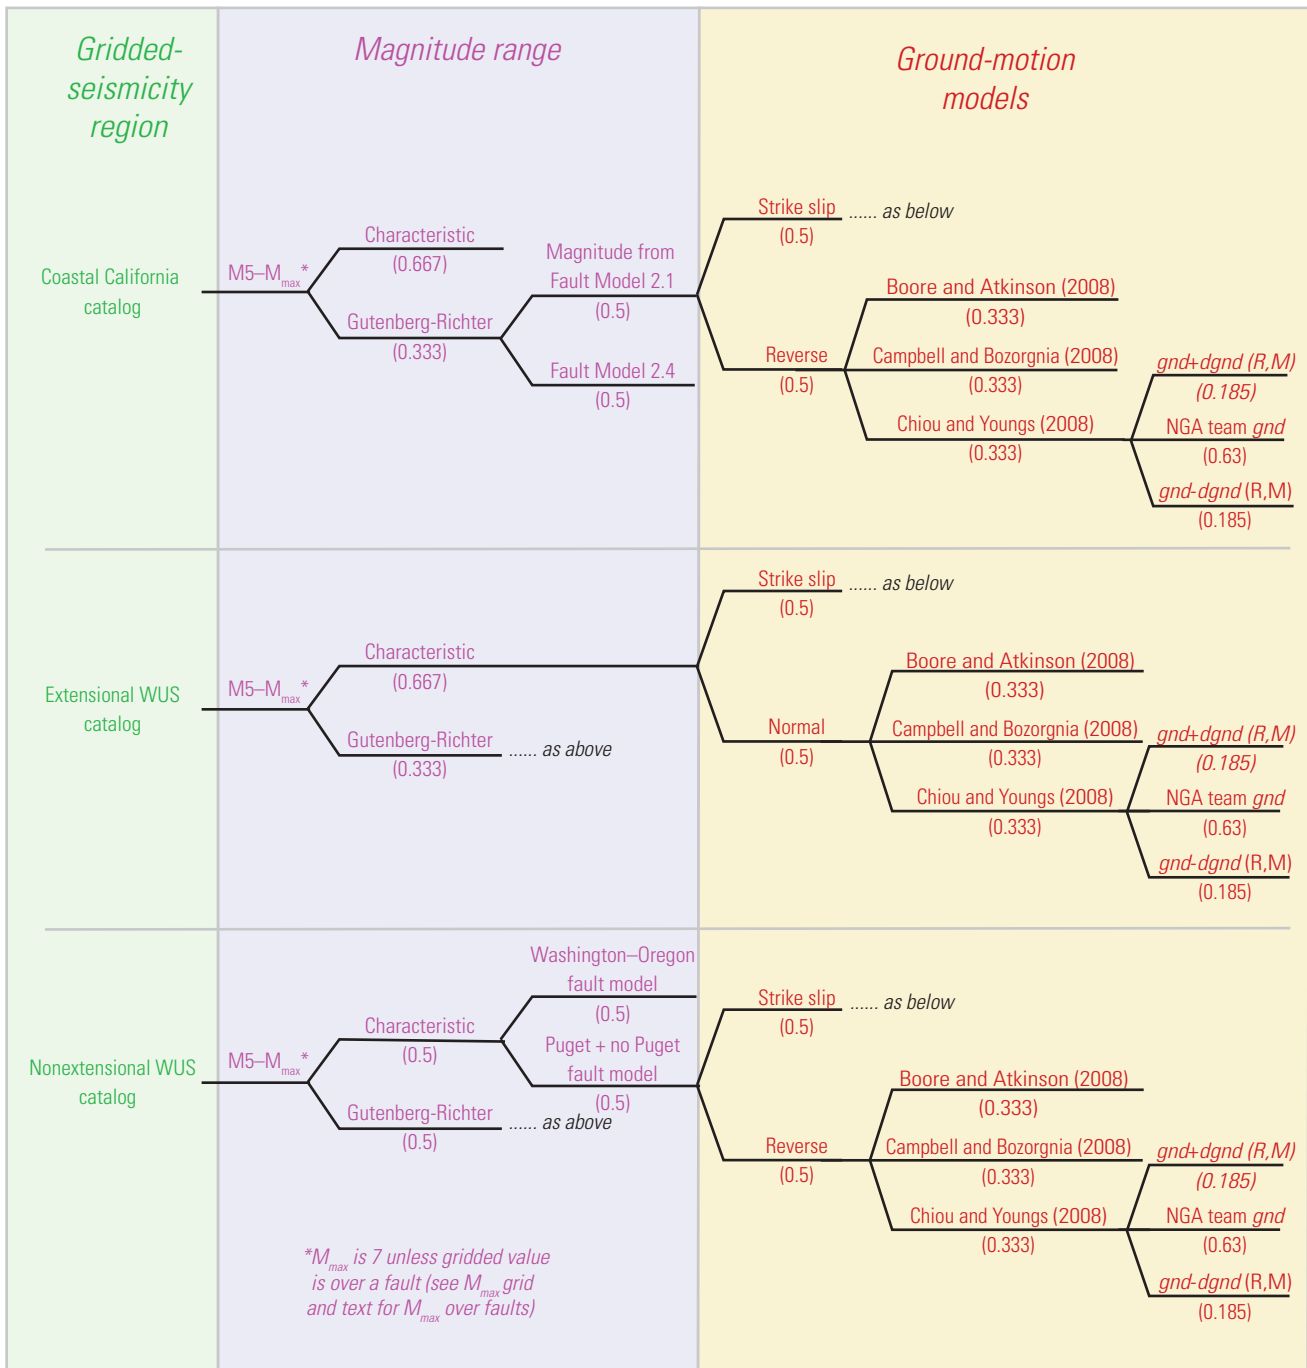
Gridded-seismicity region

Magnitude range

Ground-motion models

Coastal California catalog

M5–$M_{max}$*

Characteristic
(0.667)

Gutenberg-Richter
(0.333)

Magnitude from Fault Model 2.1
(0.5)

Fault Model 2.4
(0.5)

Strike slip
(0.5)
...... as below

Reverse
(0.5)

Boore and Atkinson (2008)
(0.333)

Campbell and Bozorgnia (2008)
(0.333)

Chiou and Youngs (2008)
(0.333)

gnd+dgnd (R,M)
(0.185)

NGA team gnd
(0.63)

gnd-dgnd (R,M)
(0.185)

Extensional WUS catalog

M5–$M_{max}$*

Characteristic
(0.667)

Gutenberg-Richter
(0.333)
...... as above

Strike slip
(0.5)
...... as below

Normal
(0.5)

Boore and Atkinson (2008)
(0.333)

Campbell and Bozorgnia (2008)
(0.333)

Chiou and Youngs (2008)
(0.333)

gnd+dgnd (R,M)
(0.185)

NGA team gnd
(0.63)

gnd-dgnd (R,M)
(0.185)

Nonextensional WUS catalog

M5–$M_{max}$*

Characteristic
(0.5)

Gutenberg-Richter
(0.5)
...... as above

Washington–Oregon fault model
(0.5)

Puget + no Puget fault model
(0.5)

Strike slip
(0.5)
...... as below

Reverse
(0.5)

Boore and Atkinson (2008)
(0.333)

Campbell and Bozorgnia (2008)
(0.333)

Chiou and Youngs (2008)
(0.333)

gnd+dgnd (R,M)
(0.185)

NGA team gnd
(0.63)

gnd-dgnd (R,M)
(0.185)

*$M_{max}$ is 7 unless gridded value is over a fault (see $M_{max}$ grid and text for $M_{max}$ over faults)